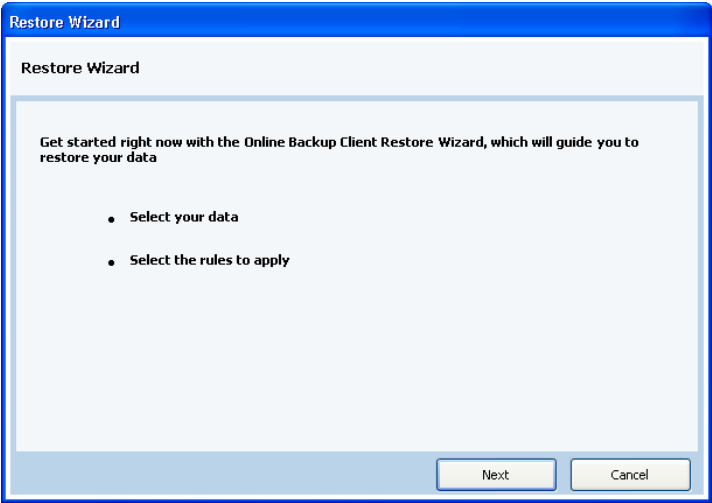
Restore Wizard

Restore Wizard

Get started right now with the Online Backup Client Restore Wizard, which will guide you to restore your data

- Select your data
- Select the rules to apply

Next
Cancel